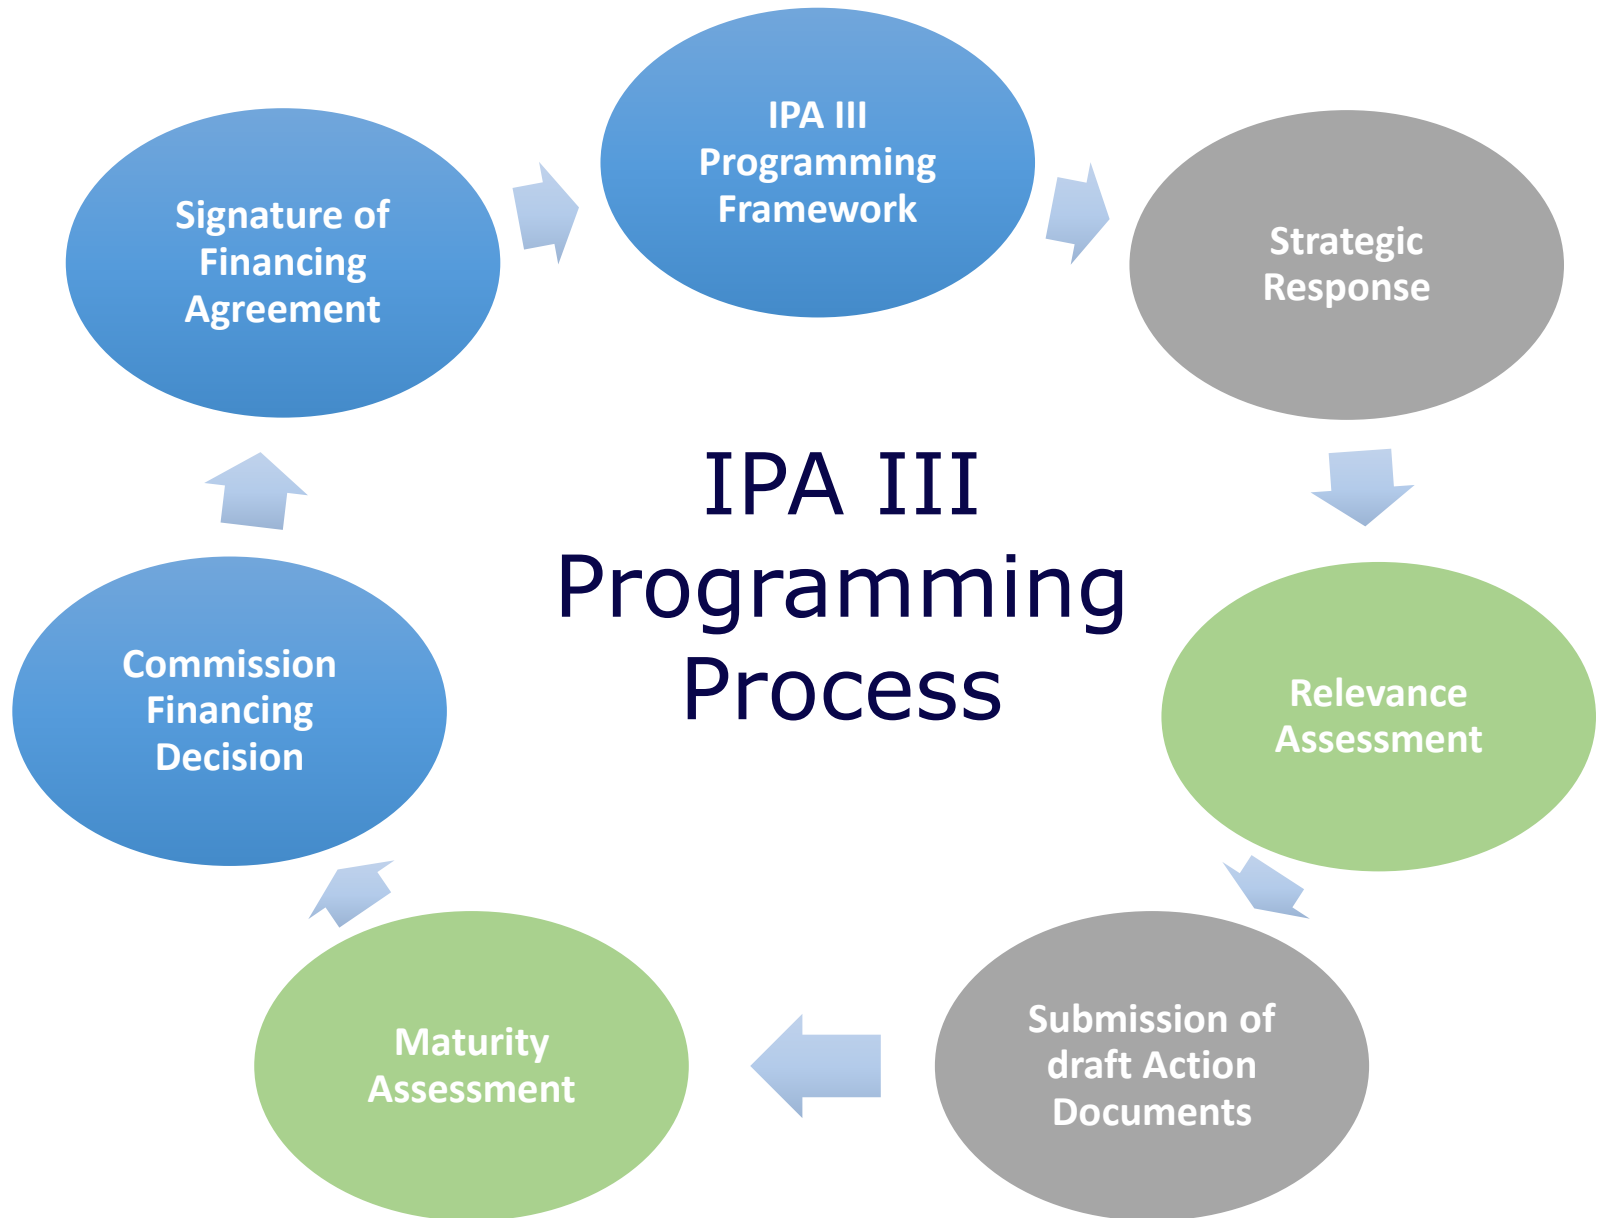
IPA III Programming Framework

Strategic Response

Relevance Assessment

Submission of draft Action Documents

Maturity Assessment

Commission Financing Decision

Signature of Financing Agreement

IPA III Programming Process